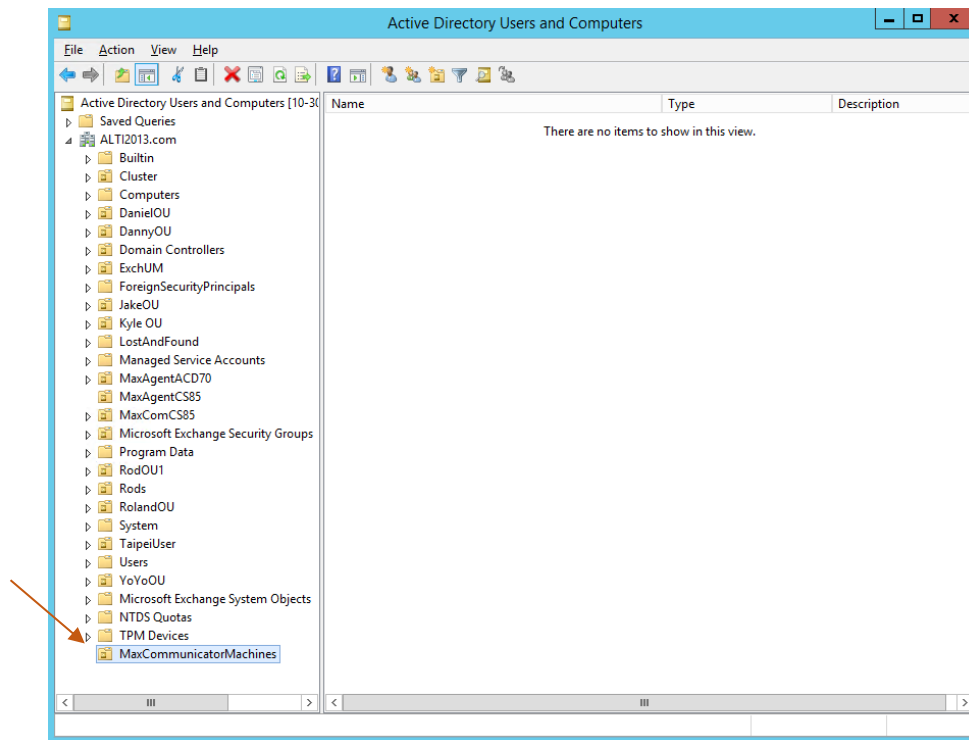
Active Directory Users and Computers

File Action View Help

Active Directory Users and Computers [10-30
Saved Queries
ALTI2013.com
Builtin
Cluster
Computers
DanielOU
DannyOU
Domain Controllers
ExchUM
ForeignSecurityPrincipals
JakeOU
Kyle OU
LostAndFound
Managed Service Accounts
MaxAgentACD70
MaxAgentCS85
MaxComCS85
Microsoft Exchange Security Groups
Program Data
RodOU1
Rods
RolandOU
System
TaipeiUser
Users
YoYoOU
Microsoft Exchange System Objects
NTDS Quotas
TPM Devices
MaxCommunicatorMachines

| Name | Type | Description |
|---|---|---|

There are no items to show in this view.